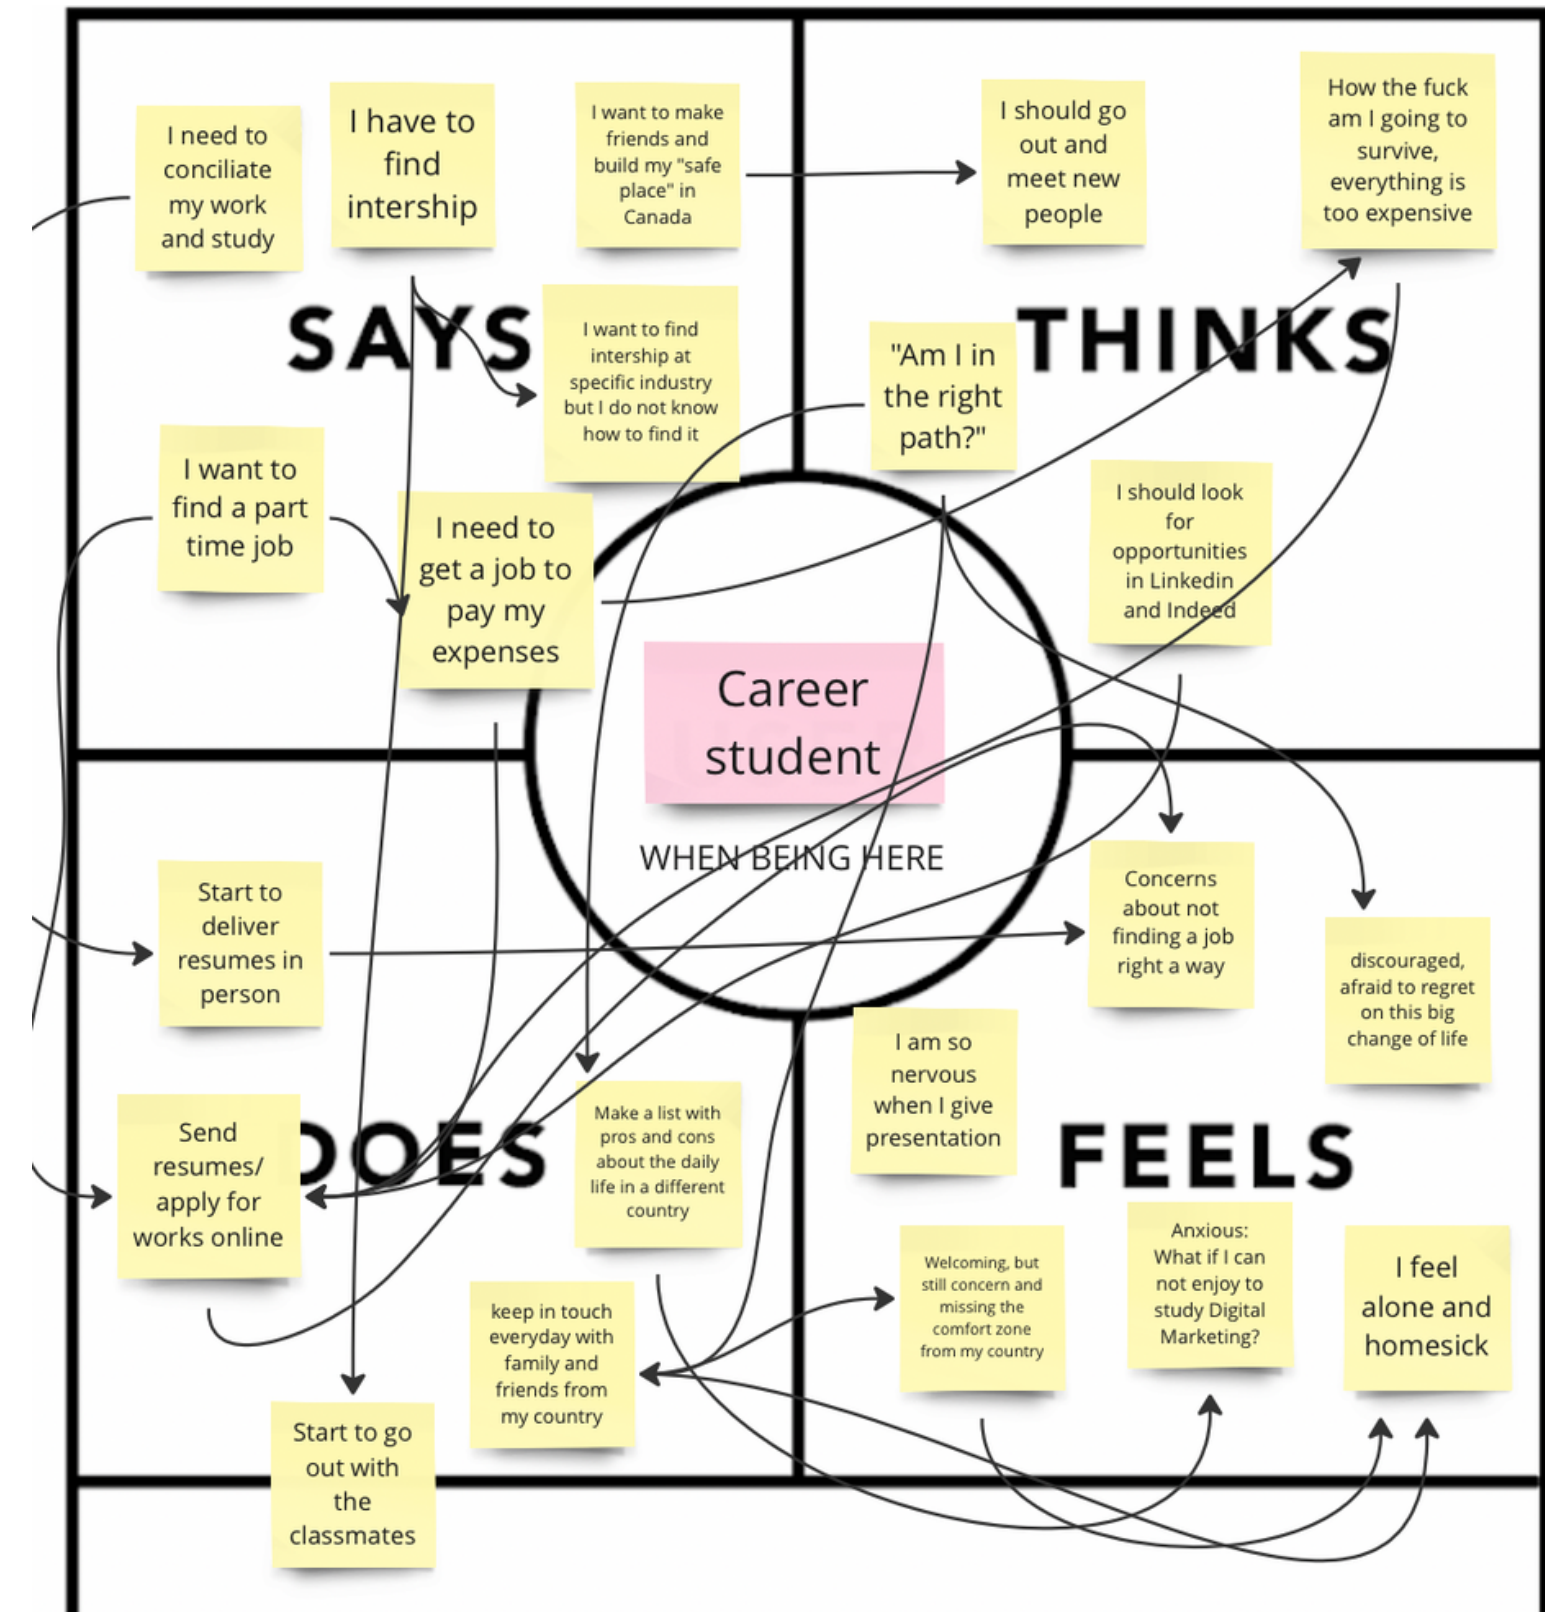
SAYS

I need to conciliate my work and study

I have to find intership

I want to make friends and build my "safe place" in Canada

I want to find intership at specific industry but I do not know how to find it

I want to find a part time job

I need to get a job to pay my expenses

THINKS

I should go out and meet new people

How the fuck am I going to survive, everything is too expensive

"Am I in the right path?"

I should look for opportunities in Linkedin and Indeed

Career student

WHEN BEING HERE

DOES

Start to deliver resumes in person

Send resumes/ apply for works online

Make a list with pros and cons about the daily life in a different country

keep in touch everyday with family and friends from my country

Start to go out with the classmates

FEELS

Concerns about not finding a job right a way

discouraged, afraid to regret on this big change of life

I am so nervous when I give presentation

Welcoming, but still concern and missing the comfort zone from my country

Anxious: What if I can not enjoy to study Digital Marketing?

I feel alone and homesick